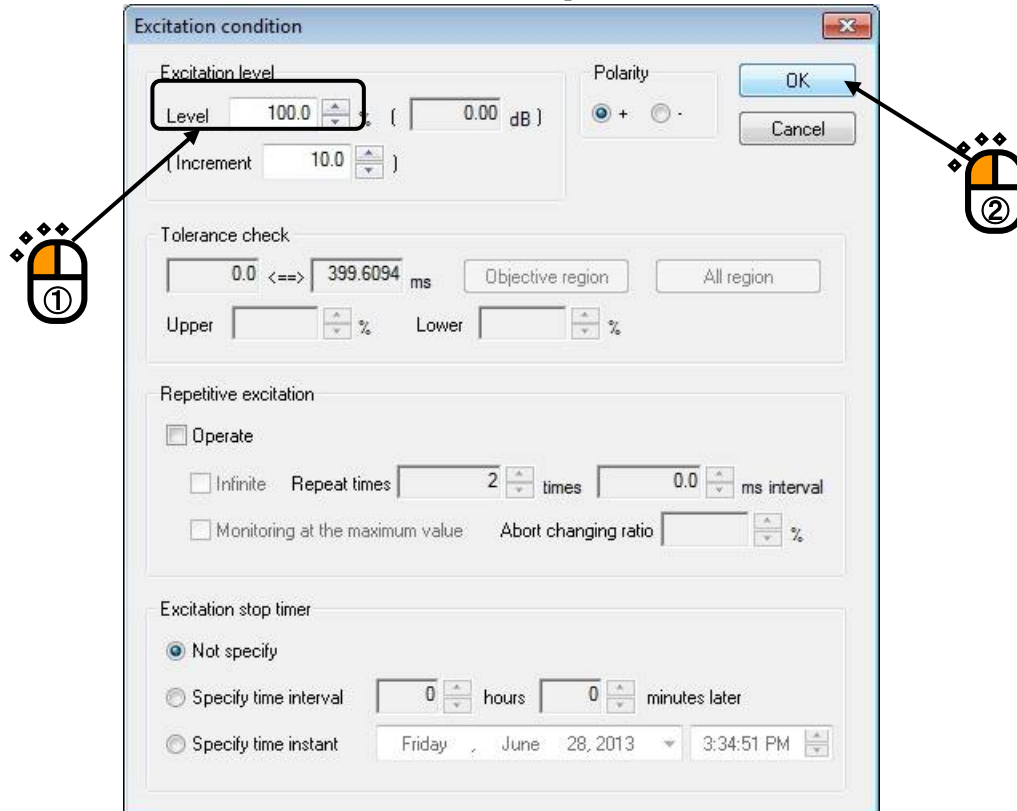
Excitation condition

Excitation level

Level 100.0 % ( 0.00 dB )

( Increment 10.0 )

Polarity

+ -

OK

Cancel

①

②

Tolerance check

0.0 <==> 399.6094 ms

Objective region

All region

Upper %

Lower %

Repetitive excitation

Operate

Infinite

Repeat times 2 times

0.0 ms interval

Monitoring at the maximum value

Abort changing ratio %

Excitation stop timer

Not specify

Specify time interval 0 hours 0 minutes later

Specify time instant Friday , June 28, 2013 3:34:51 PM